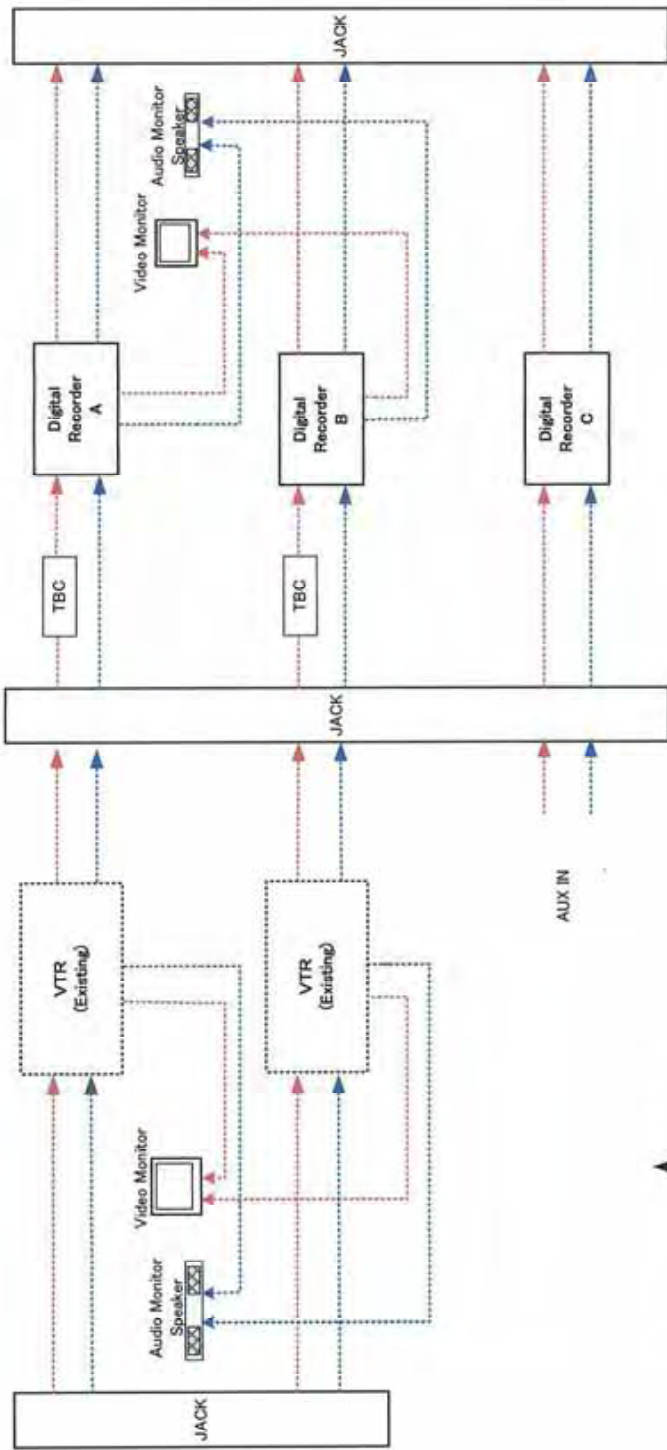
JACK

Audio Monitor Speaker

Video Monitor

VTR (Existing)

VTR (Existing)

AUX IN

JACK

TBC

TBC

Digital Recorder A

Digital Recorder B

Digital Recorder C

Video Monitor

Audio Monitor Speaker

JACK